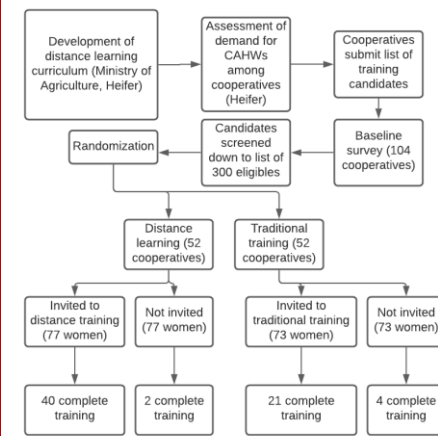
Development of distance learning curriculum (Ministry of Agriculture, Heifer)

Assessment of demand for CAHWs among cooperatives (Heifer)

Cooperatives submit list of training candidates

Randomization

Candidates screened down to list of 300 eligibles

Baseline survey (104 cooperatives)

Distance learning (52 cooperatives)

Traditional training (52 cooperatives)

Invited to distance training (77 women)

Not invited (77 women)

Invited to traditional training (73 women)

Not invited (73 women)

40 complete training

2 complete training

21 complete training

4 complete training